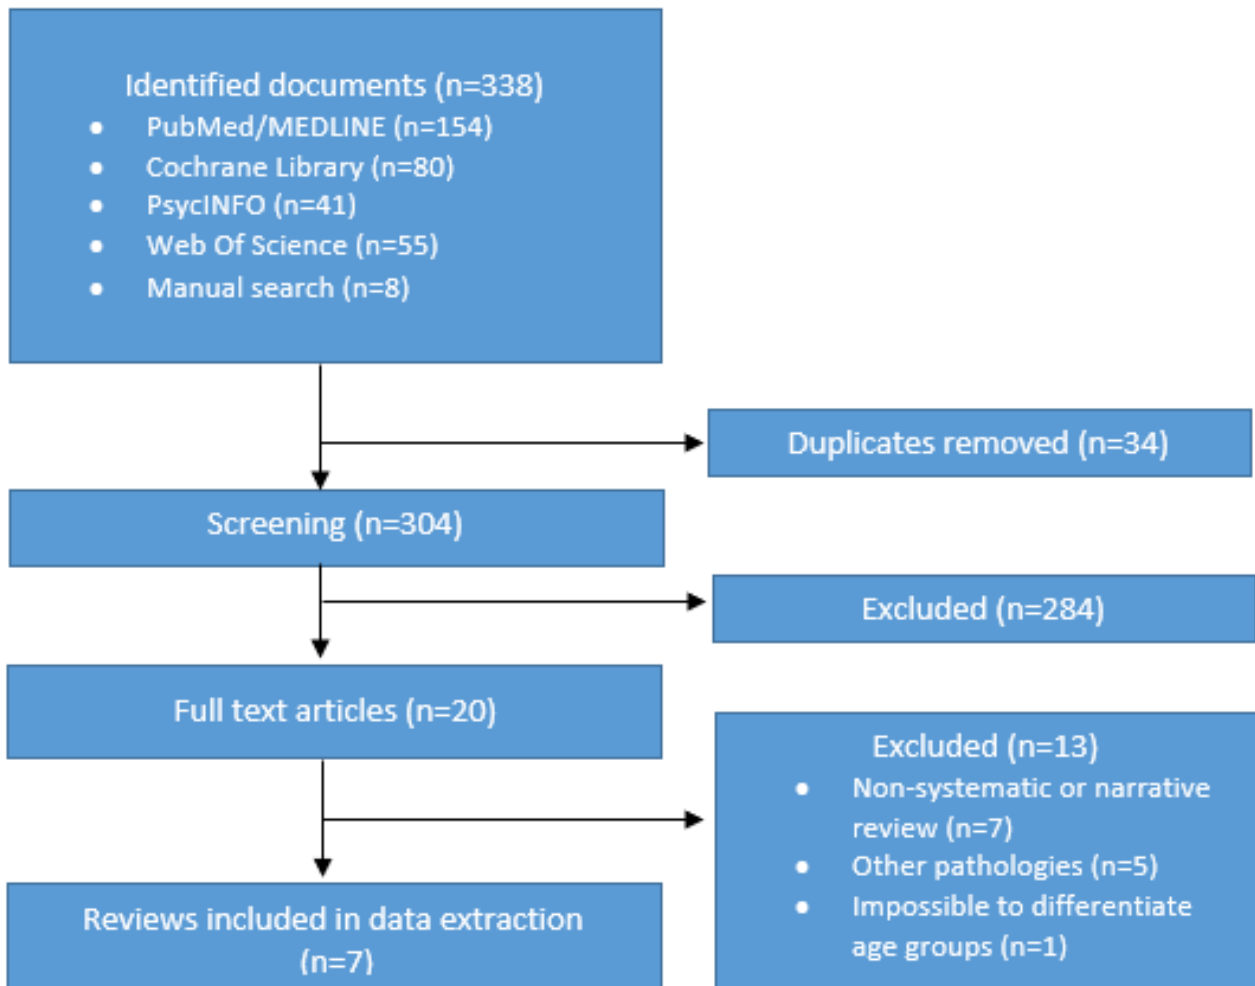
Identified documents (n=338)
- PubMed/MEDLINE (n=154)
- Cochrane Library (n=80)
- PsycINFO (n=41)
- Web Of Science (n=55)
- Manual search (n=8)

Duplicates removed (n=34)

Screening (n=304)

Excluded (n=284)

Full text articles (n=20)

Excluded (n=13)
- Non-systematic or narrative review (n=7)
- Other pathologies (n=5)
- Impossible to differentiate age groups (n=1)

Reviews included in data extraction (n=7)